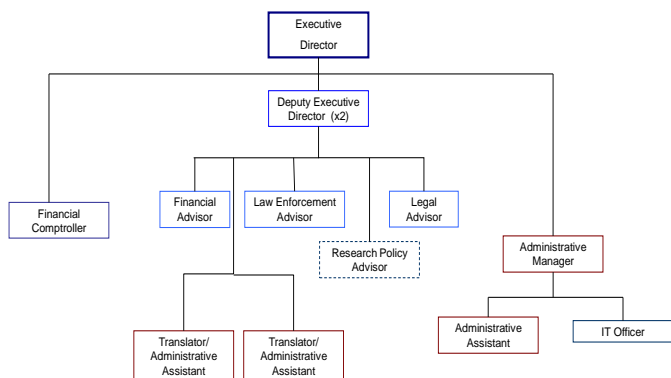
Executive Director

Deputy Executive Director (x2)

Financial Comptroller

Financial Advisor

Law Enforcement Advisor

Legal Advisor

Research Policy Advisor

Administrative Manager

Translator/ Administrative Assistant

Translator/ Administrative Assistant

Administrative Assistant

IT Officer